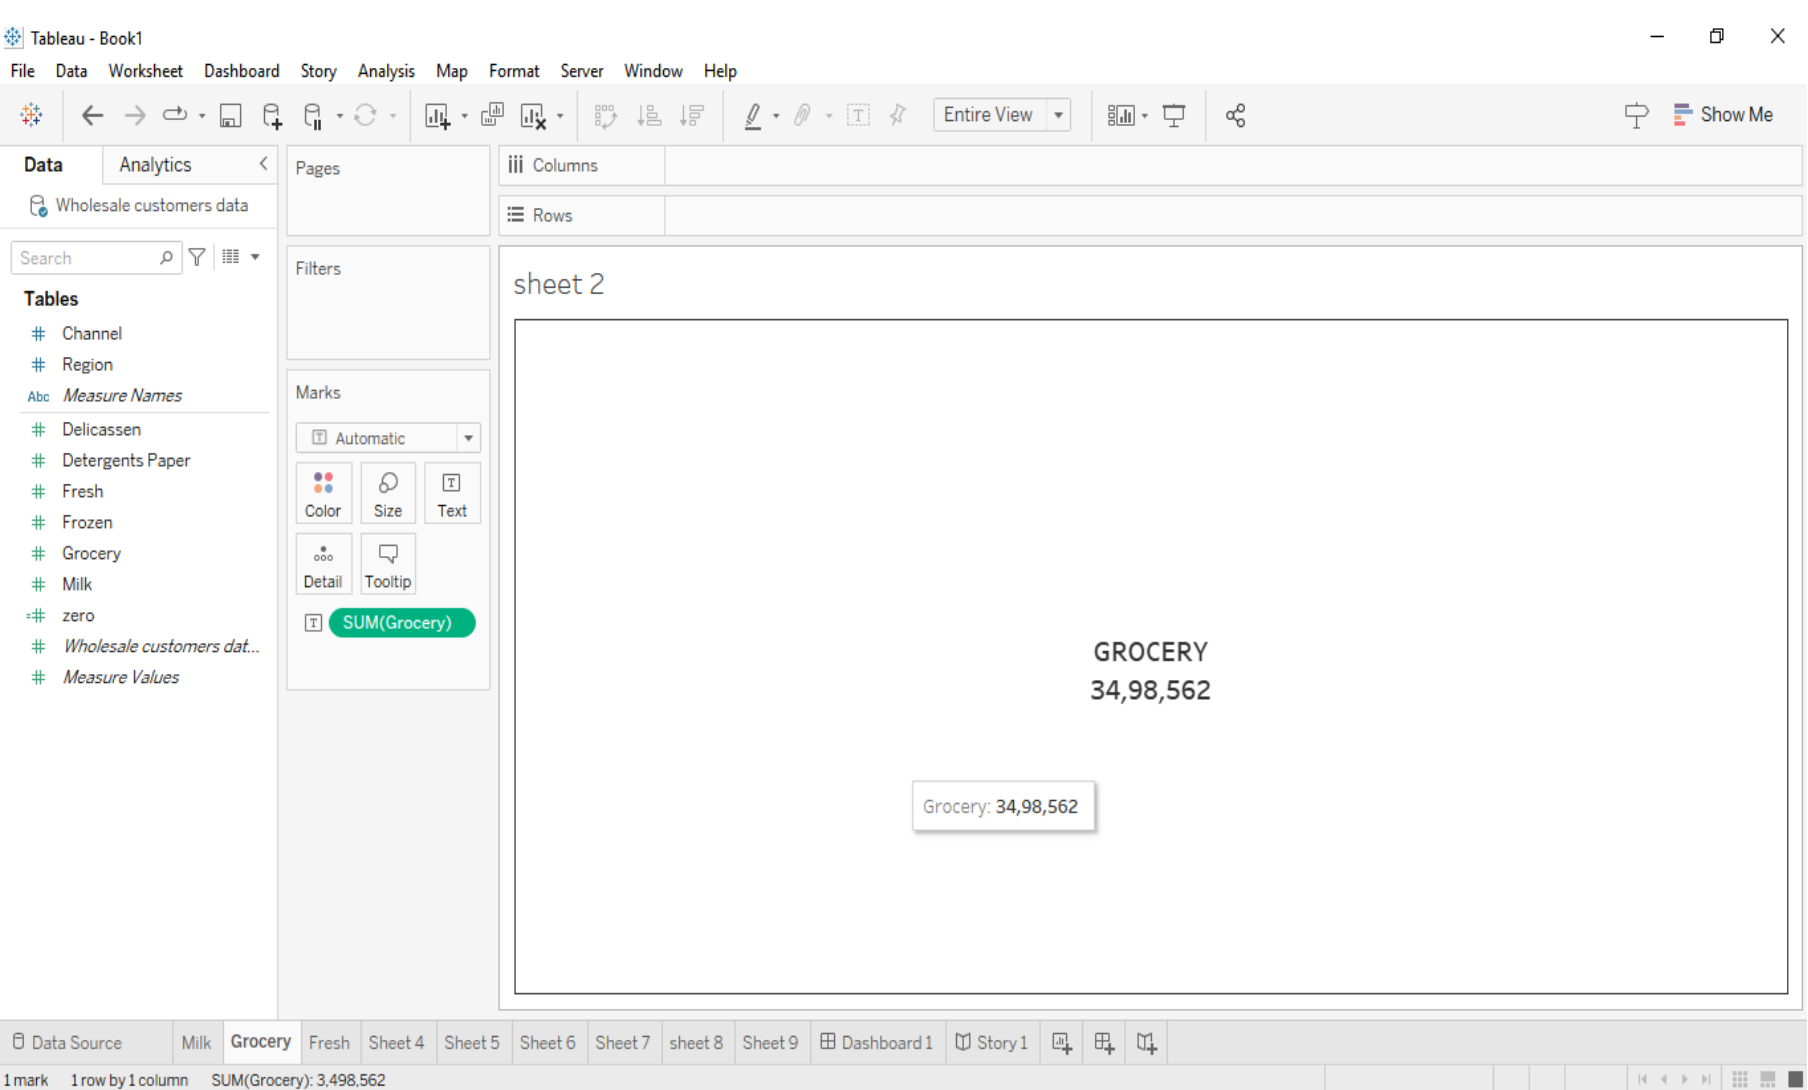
Tableau - Book1

File Data Worksheet Dashboard Story Analysis Map Format Server Window Help

Entire View

Show Me

Data Analytics

Wholesale customers data

Search

Tables

Channel
Region
Abc Measure Names
Delicassen
Detergents Paper
Fresh
Frozen
Grocery
Milk
zero
Wholesale customers dat...
Measure Values

Pages

Filters

Marks

Automatic

Color Size Text
Detail Tooltip

SUM(Grocery)

Columns

Rows

sheet 2

GROCERY
34,98,562

Grocery: 34,98,562

Data Source Milk Grocery Fresh Sheet 4 Sheet 5 Sheet 6 Sheet 7 sheet 8 Sheet 9 Dashboard 1 Story 1

1 mark 1 row by 1 column SUM(Grocery): 3,498,562